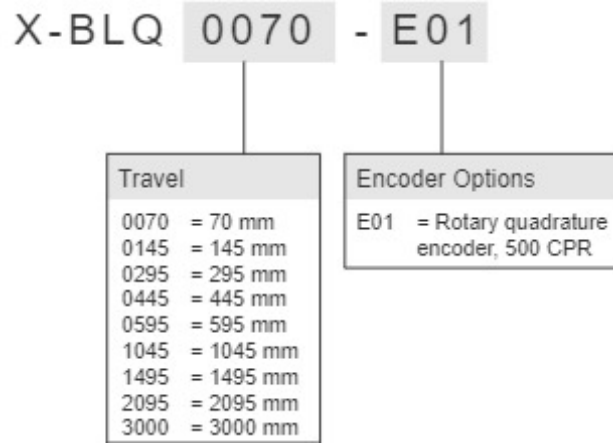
X-BLQ 0070 - E01

Travel
0070 = 70 mm
0145 = 145 mm
0295 = 295 mm
0445 = 445 mm
0595 = 595 mm
1045 = 1045 mm
1495 = 1495 mm
2095 = 2095 mm
3000 = 3000 mm

Encoder Options
E01 = Rotary quadrature encoder, 500 CPR